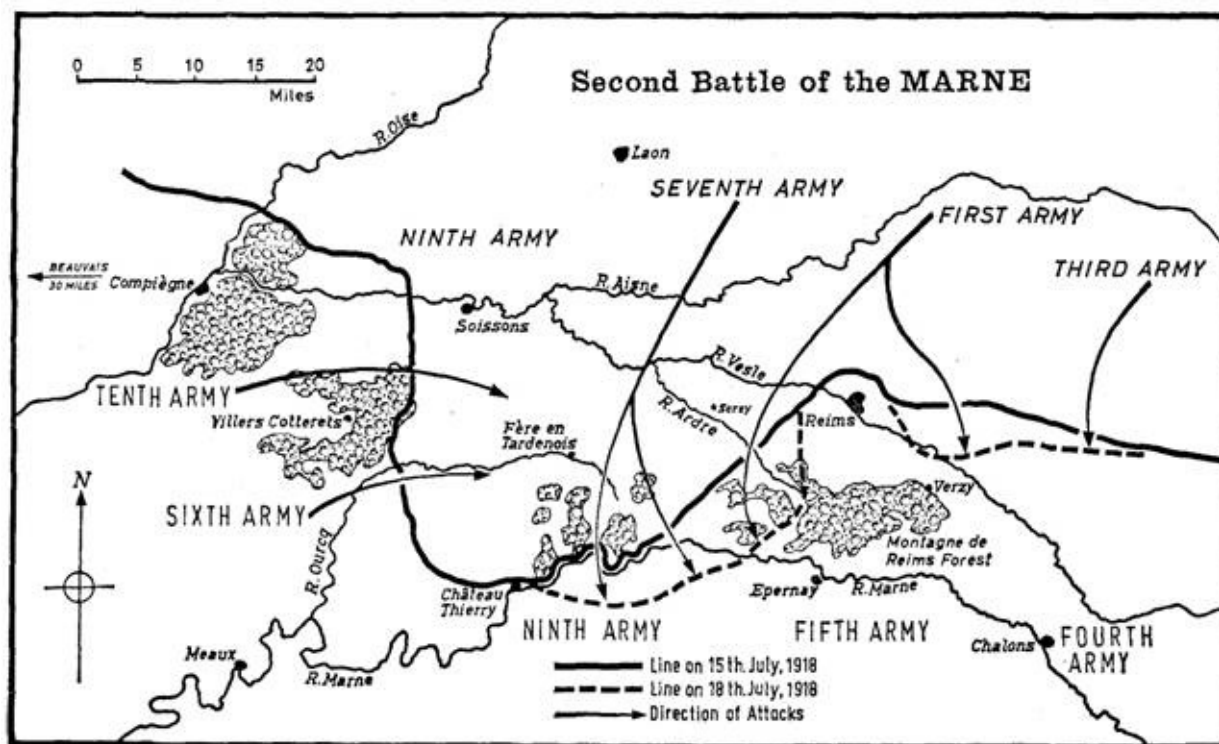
0 5 10 15 20
Miles

Second Battle of the MARNE

R. Oise
Laon
SEVENTH ARMY
NINTH ARMY
FIRST ARMY
THIRD ARMY
BEAUVAIS 30 MILES
Compiègne
R. Aisne
Soissons
R. Vesle
TENTH ARMY
R. Ardre
Sercy
Reims
Villers Cotterets
Fère en Tardenois
Verzy
N
SIXTH ARMY
Montagne de Reims Forest
R. Ourcq
Château Thierry
Epernay
R. Marne
NINTH ARMY
FIFTH ARMY
Chalons
FOURTH ARMY
Meaux
R. Marne
Line on 15th. July, 1918
Line on 18th. July, 1918
Direction of Attacks